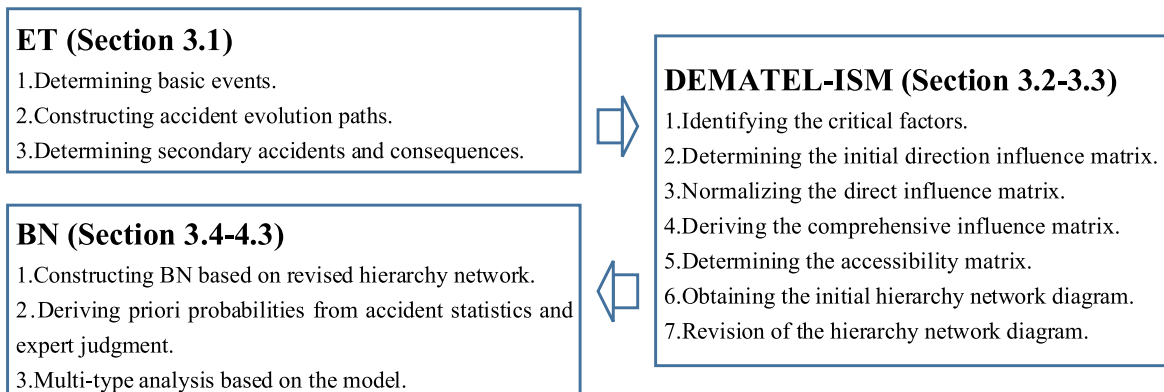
ET (Section 3.1)
1.Determining basic events.
2.Constructing accident evolution paths.
3.Determining secondary accidents and consequences.

DEMATEL-ISM (Section 3.2-3.3)
1.Identifying the critical factors.
2.Determining the initial direction influence matrix.
3.Normalizing the direct influence matrix.
4.Deriving the comprehensive influence matrix.
5.Determining the accessibility matrix.
6.Obtaining the initial hierarchy network diagram.
7.Revision of the hierarchy network diagram.

BN (Section 3.4-4.3)
1.Constructing BN based on revised hierarchy network.
2.Deriving priori probabilities from accident statistics and expert judgment.
3.Multi-type analysis based on the model.